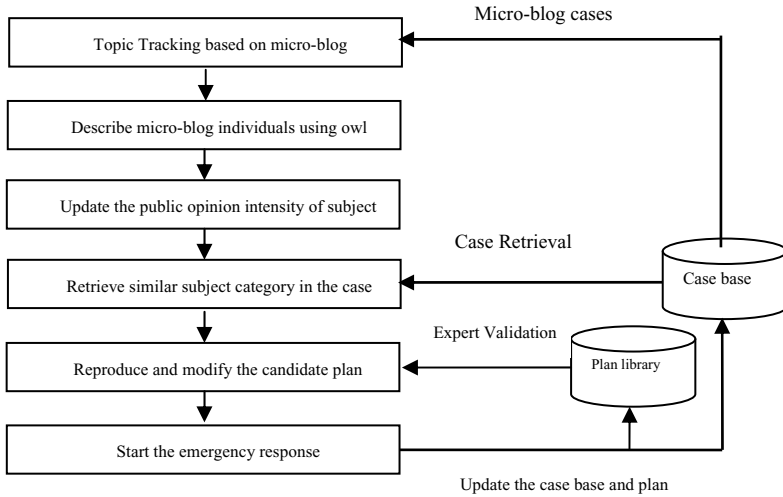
Micro-blog cases

Topic Tracking based on micro-blog

Describe micro-blog individuals using owl

Update the public opinion intensity of subject

Case Retrieval

Retrieve similar subject category in the case

Case base

Expert Validation

Reproduce and modify the candidate plan

Plan library

Start the emergency response

Update the case base and plan